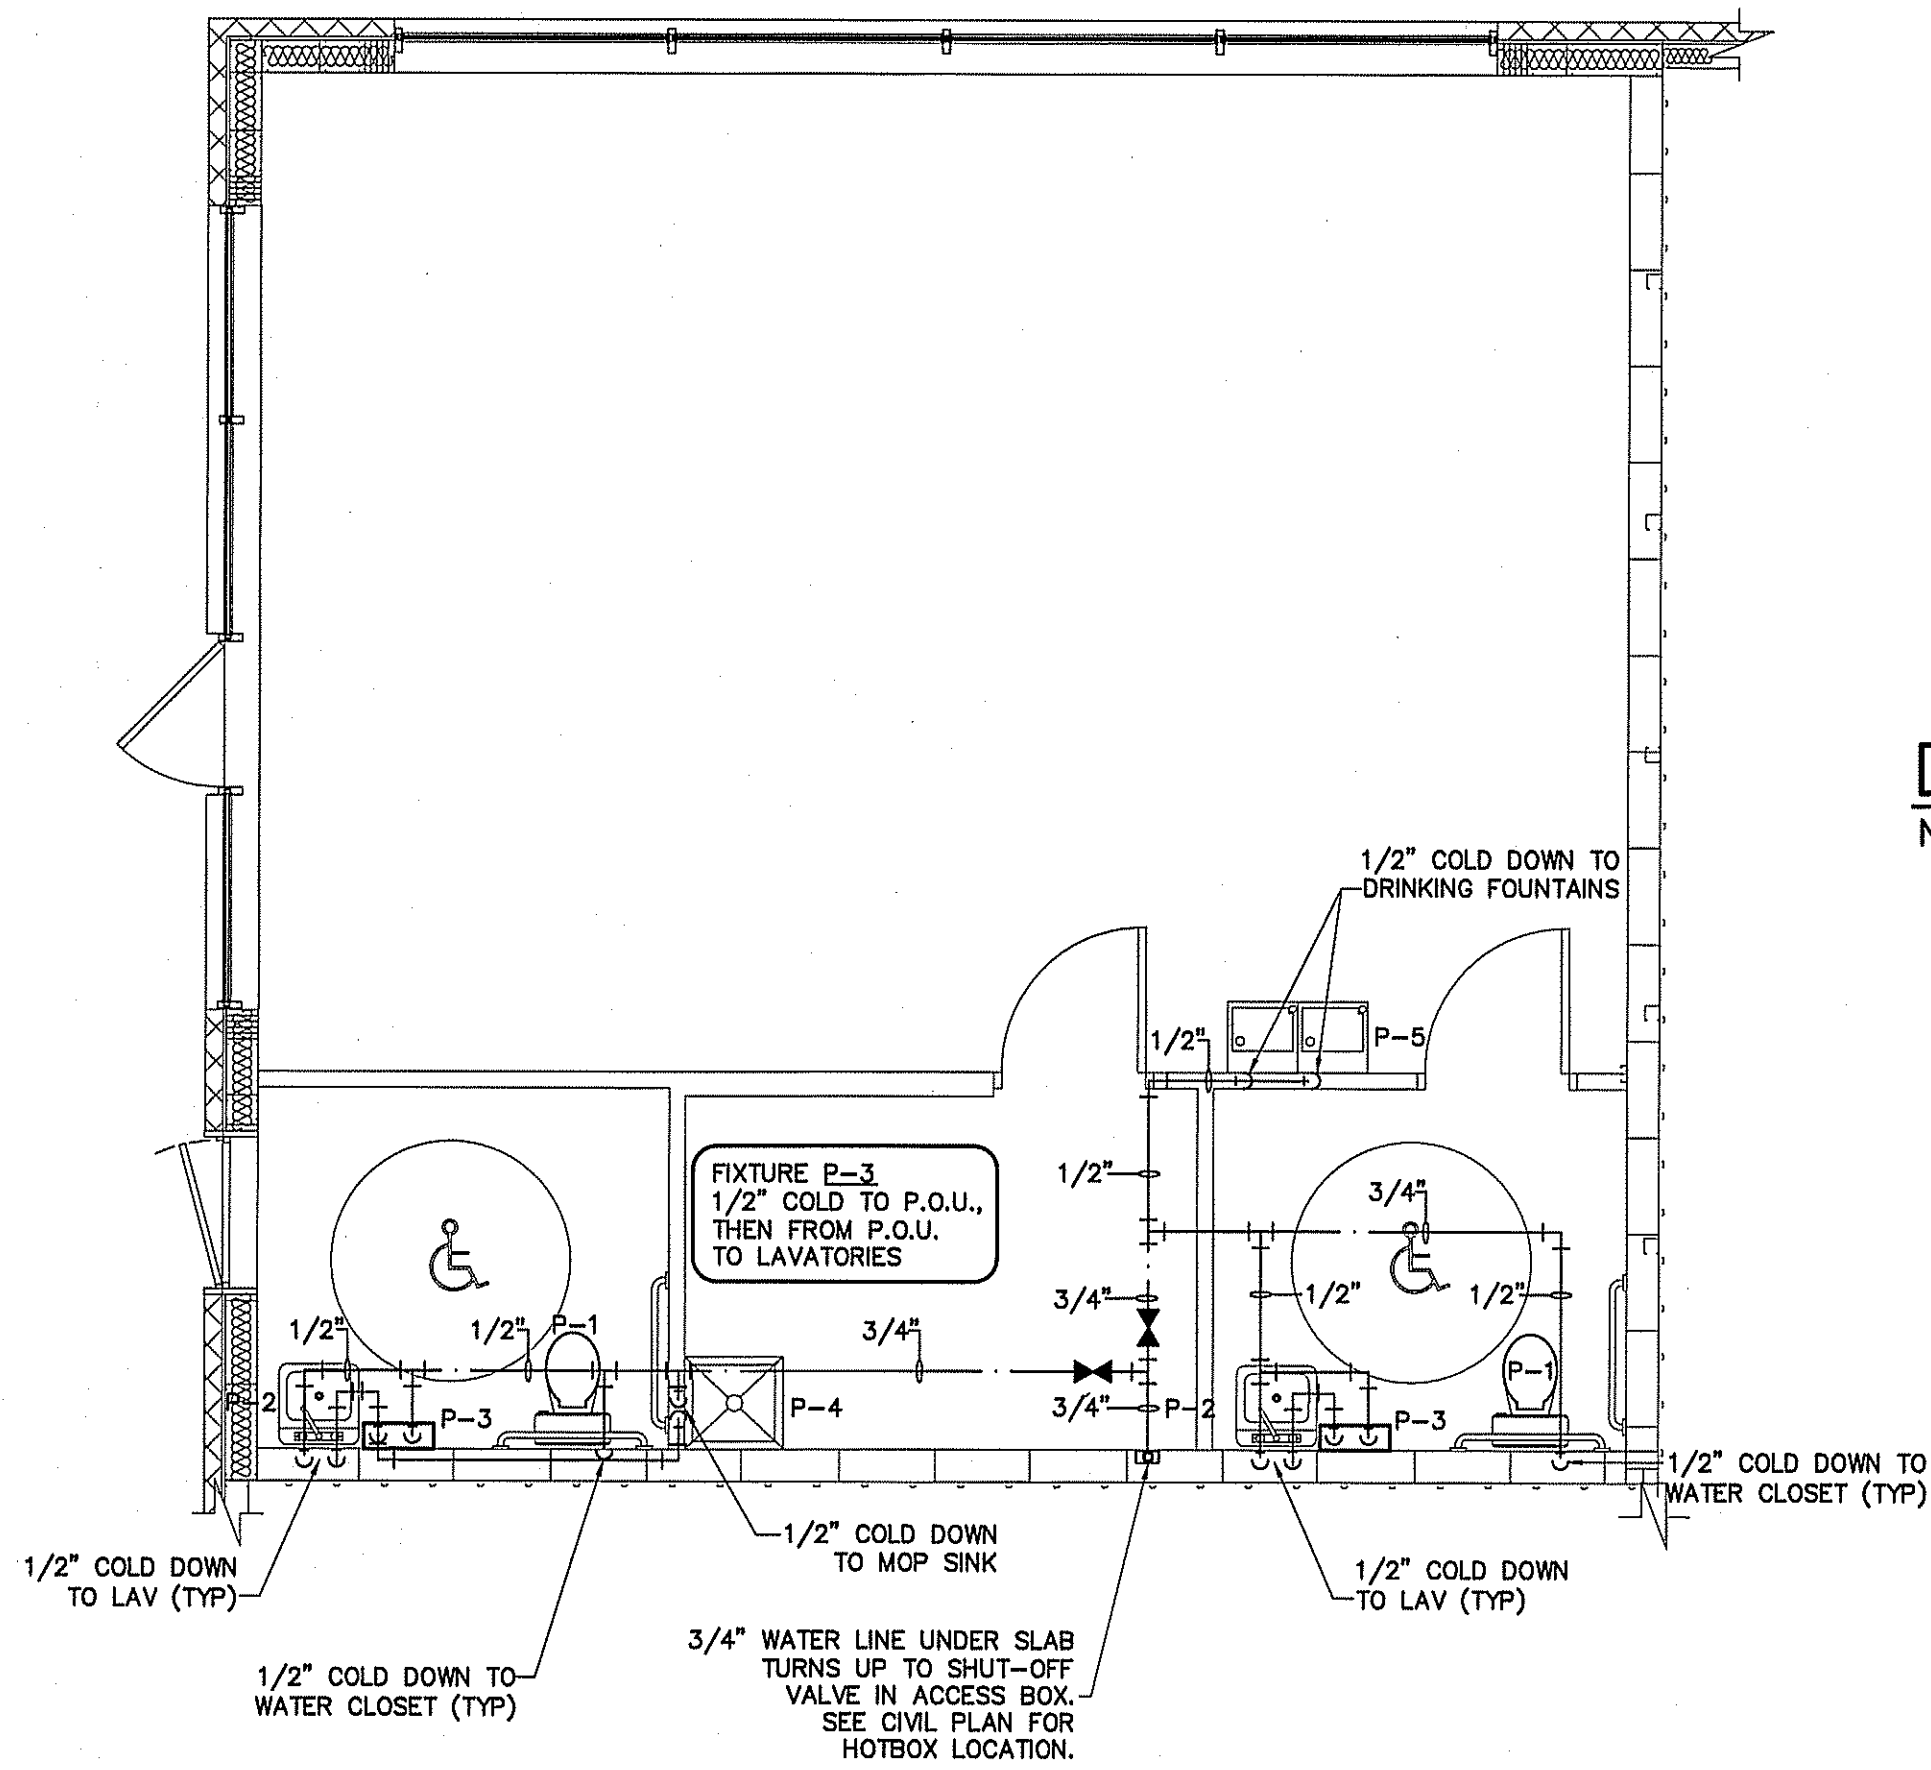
1/2" COLD DOWN TO DRINKING FOUNTAINS

1/2"

P-5

FIXTURE P-3
1/2" COLD TO P.O.U., THEN FROM P.O.U. TO LAVATORIES

1/2"

3/4"

1/2"

1/2"

3/4"

1/2"

1/2"

P-1

3/4"

P-1

P-2

P-3

P-4

3/4"

P-2

P-3

1/2" COLD DOWN TO WATER CLOSET (TYP)

1/2" COLD DOWN TO LAV (TYP)

1/2" COLD DOWN TO MOP SINK

1/2" COLD DOWN TO LAV (TYP)

3/4" WATER LINE UNDER SLAB TURNS UP TO SHUT-OFF VALVE IN ACCESS BOX. SEE CIVIL PLAN FOR HOTBOX LOCATION.

1/2" COLD DOWN TO WATER CLOSET (TYP)

N